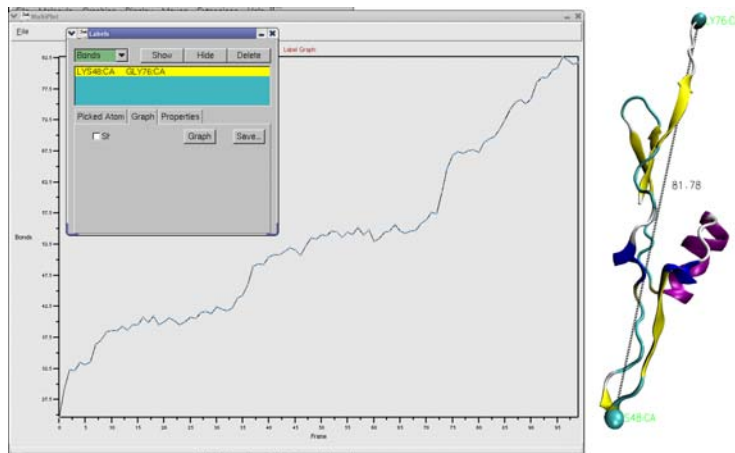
MultiPlot
File
Labels
Bonds
Show
Hide
Delete
LYS48:CA GLY76:CA
Picked Atom
Graph
Properties
Sf
Graph
Save...
Label Graph
Bonds
81.5
77.5
73.5
67.5
63.5
59.5
55.5
51.5
47.5
43.5
39.5
35.5
31.5
27.5
0 5 10 15 20 25 30 35 40 45 50 55 60 65 70 75 80 85 90 95
Frame
Y76:C
81.78
K48:CA